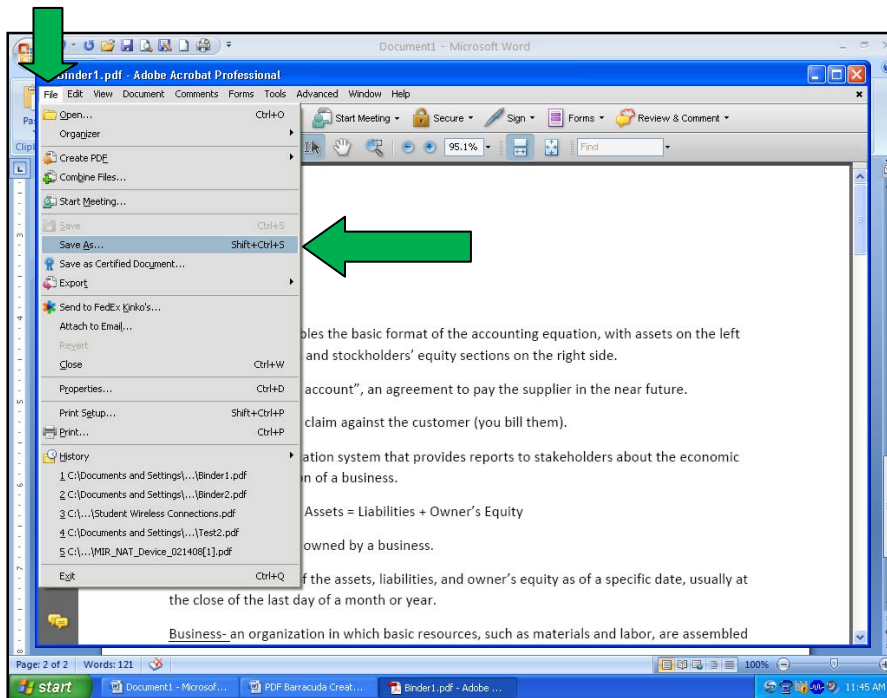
Document1 - Microsoft Word

Binder1.pdf - Adobe Acrobat Professional

File Edit View Document Comments Forms Tools Advanced Window Help

Start Meeting · Secure · Sign · Forms · Review & Comment ·

95.1% · Find

Open... Ctrl+O
Organizer
Create PDF
Combine Files...
Start Meeting...
Save Ctrl+S
Save As... Shift+Ctrl+S
Save as Certified Document...
Export
Send to FedEx Kinko's...
Attach to Email...
Revert
Close Ctrl+W
Properties... Ctrl+D
Print Setup... Shift+Ctrl+P
Print... Ctrl+P
History
1 C:\Documents and Settings\...\Binder1.pdf
2 C:\Documents and Settings\...\Binder2.pdf
3 C:\...\Student Wireless Connections.pdf
4 C:\Documents and Settings\...\Test2.pdf
5 C:\...\MIR_NAT_Device_021408[1].pdf
Exit Ctrl+Q

bles the basic format of the accounting equation, with assets on the left and stockholders' equity sections on the right side.

account", an agreement to pay the supplier in the near future.

claim against the customer (you bill them).

ation system that provides reports to stakeholders about the economic n of a business.

Assets = Liabilities + Owner's Equity

owned by a business.

f the assets, liabilities, and owner's equity as of a specific date, usually at the close of the last day of a month or year.

Business- an organization in which basic resources, such as materials and labor, are assembled

Page: 2 of 2 Words: 121

100%

start Document1 - Microsof... PDF Barracuda Creat... Binder1.pdf - Adobe ... 11:45 AM